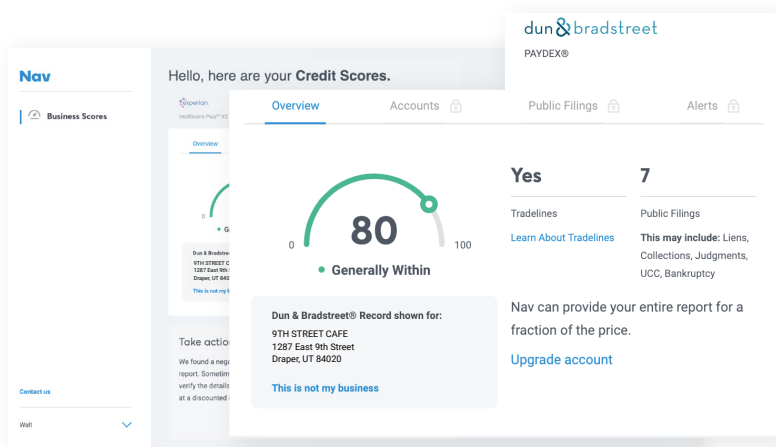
Nav

Business Scores

Contact us

Walt

Hello, here are your Credit Scores.

experian.

Intelliscore Plus℠ V2

Overview

0

Ge

Dun & Bradstr

9TH STREET C

1287 East 9th

Draper, UT 840

This is not my b

Take actio

We found a nega report. Sometim verify the details at a discounted

dun & bradstreet

PAYDEX®

Overview

Accounts

Public Filings

Alerts

80

0

100

Generally Within

Dun & Bradstreet® Record shown for:

9TH STREET CAFE
1287 East 9th Street
Draper, UT 84020

This is not my business

Yes

Tradelines

Learn About Tradelines

7

Public Filings

This may include: Liens, Collections, Judgments, UCC, Bankruptcy

Nav can provide your entire report for a fraction of the price.

Upgrade account